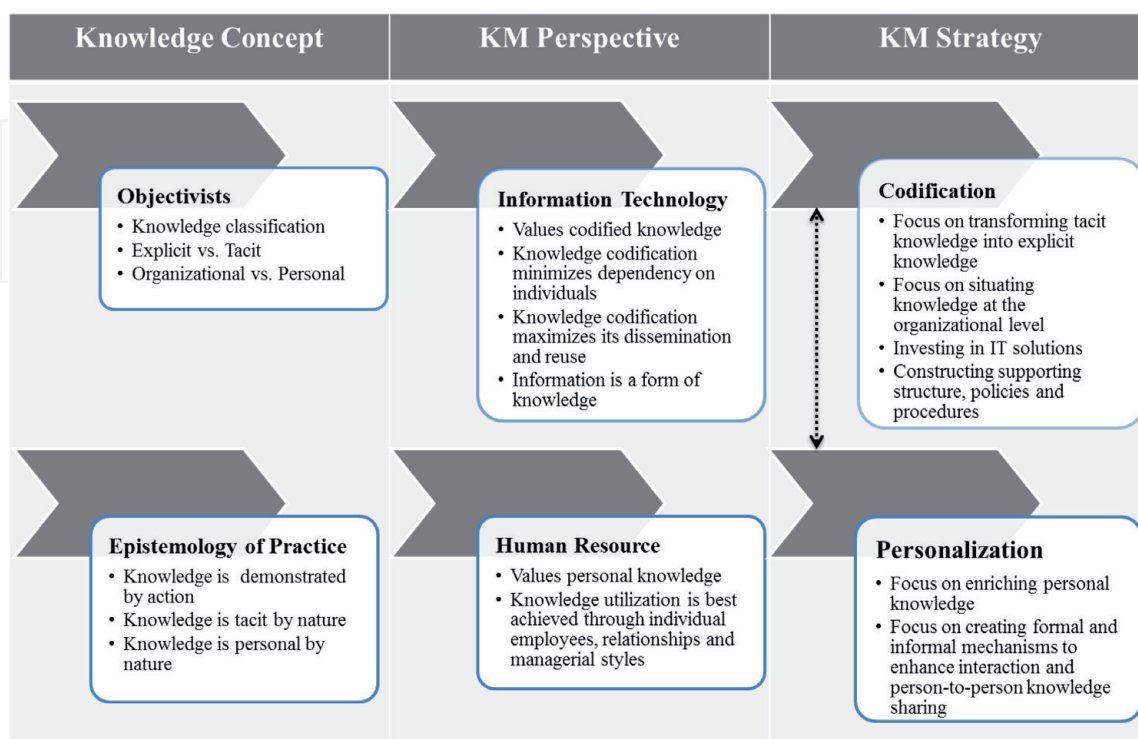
| Knowledge Concept | KM Perspective | KM Strategy |
|---|---|---|
| **Objectivists**<br>• Knowledge classification<br>• Explicit vs. Tacit<br>• Organizational vs. Personal | **Information Technology**<br>• Values codified knowledge<br>• Knowledge codification minimizes dependency on individuals<br>• Knowledge codification maximizes its dissemination and reuse<br>• Information is a form of knowledge | **Codification**<br>• Focus on transforming tacit knowledge into explicit knowledge<br>• Focus on situating knowledge at the organizational level<br>• Investing in IT solutions<br>• Constructing supporting structure, policies and procedures |
| **Epistemology of Practice**<br>• Knowledge is demonstrated by action<br>• Knowledge is tacit by nature<br>• Knowledge is personal by nature | **Human Resource**<br>• Values personal knowledge<br>• Knowledge utilization is best achieved through individual employees, relationships and managerial styles | **Personalization**<br>• Focus on enriching personal knowledge<br>• Focus on creating formal and informal mechanisms to enhance interaction and person-to-person knowledge sharing |